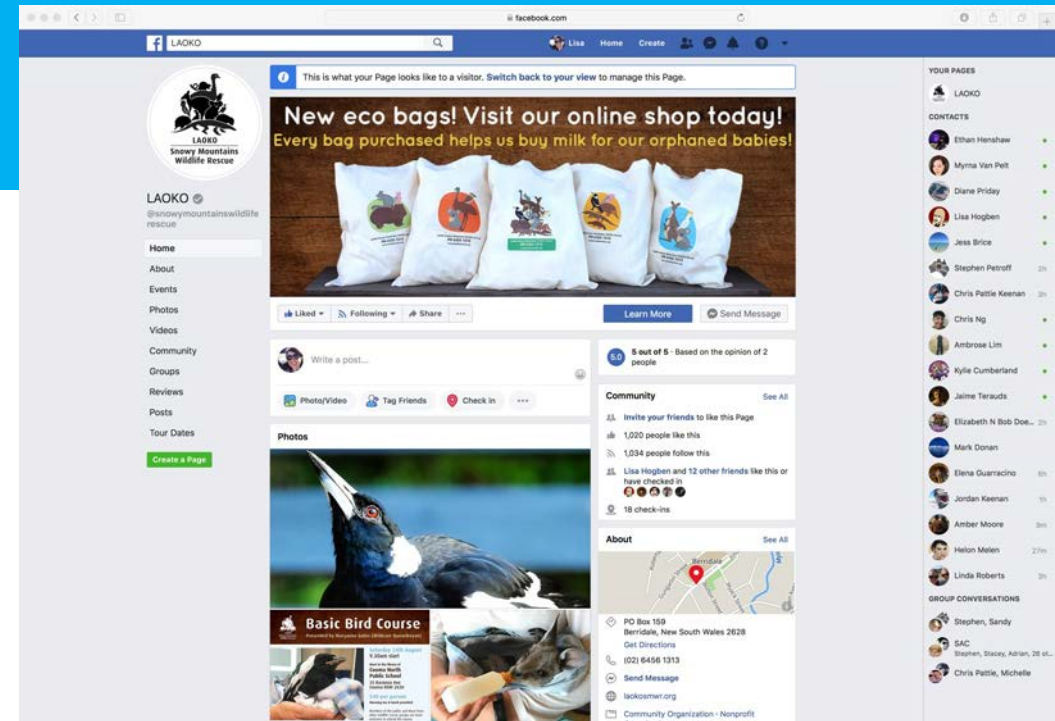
facebook.com

LAOKO

Lisa Home Create

This is what your Page looks like to a visitor. Switch back to your view to manage this Page.

LAOKO
Snowy Mountains Wildlife Rescue

LAOKO
@snowymountainswildliferescue

Home
About
Events
Photos
Videos
Community
Groups
Reviews
Posts
Tour Dates

Create a Page

New eco bags! Visit our online shop today!
Every bag purchased helps us buy milk for our orphaned babies!

Liked
Following
Share
...
Learn More
Send Message

Write a post...

Photo/Video
Tag Friends
Check in
...

Photos

Basic Bird Course

5.0
5 out of 5 · Based on the opinion of 2 people

Community
See All
Invite your friends to like this Page
1,020 people like this
1,034 people follow this
Lisa Hogben and 12 other friends like this or have checked in
18 check-ins

About
See All
Berridale
PO Box 159
Berridale, New South Wales 2628
Get Directions
(02) 6456 1313
Send Message
laokosmwr.org
Community Organization · Nonprofit

YOUR PAGES
LAOKO
CONTACTS
Ethan Henshaw
Myrna Van Pelt
Diane Priday
Lisa Hogben
Jess Brice
Stephen Petroff
Chris Pattie Keenan
Chris Ng
Ambrose Lim
Kylie Cumberland
Jaime Terauds
Elizabeth N Bob Doe... 2h
Mark Donan
Elena Guarracino 6h
Jordan Keenan 1h
Amber Moore 3m
Helon Melen 27m
Linda Roberts 3h
GROUP CONVERSATIONS
Stephen, Sandy
SAC
Stephen, Stacey, Adrian, 26 ot...
Chris Pattie, Michelle